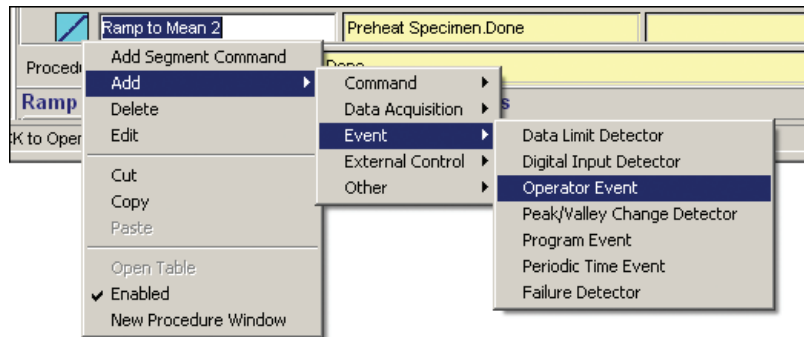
Ramp to Mean 2
Preheat Specimen.Done
Procedu
Done
Ramp
s
K to Oper

Add Segment Command
Add
Delete
Edit
Cut
Copy
Paste
Open Table
Enabled
New Procedure Window

Command
Data Acquisition
Event
External Control
Other

Data Limit Detector
Digital Input Detector
Operator Event
Peak/Valley Change Detector
Program Event
Periodic Time Event
Failure Detector